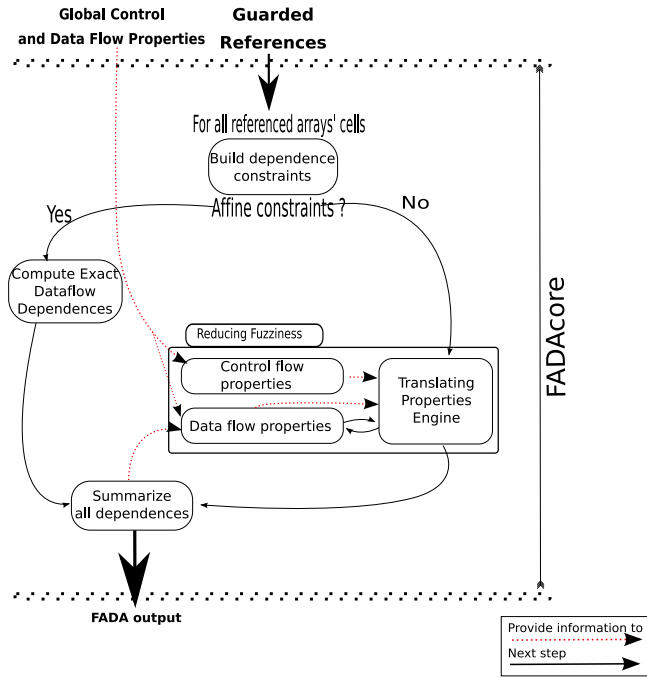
Global Control and Data Flow Properties

Guarded References

For all referenced arrays' cells

Build dependence constraints

Affine constraints ?

Yes

No

Compute Exact Dataflow Dependences

Reducing Fuzziness

Control flow properties

Data flow properties

Translating Properties Engine

Summarize all dependences

FADAcore

FADA output

Provide information to

Next step